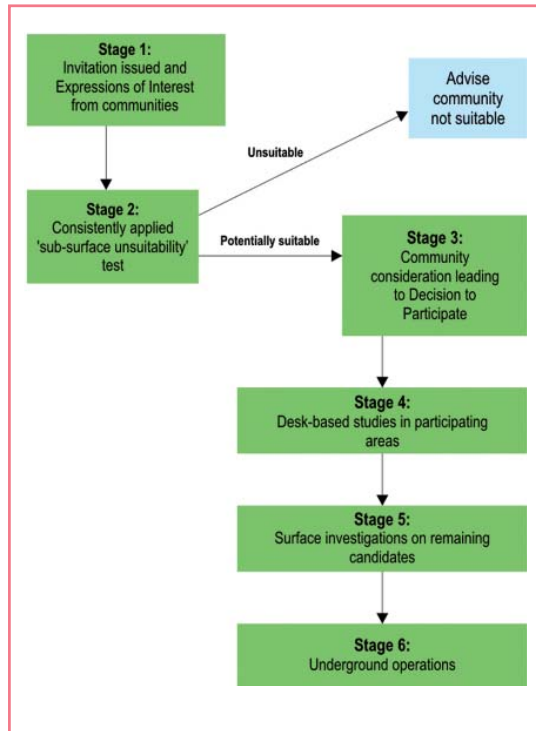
Stage 1:
Invitation issued and Expressions of Interest from communities

Advise community not suitable

Unsuitable

Stage 2:
Consistently applied 'sub-surface unsuitability' test

Potentially suitable

Stage 3:
Community consideration leading to Decision to Participate

Stage 4:
Desk-based studies in participating areas

Stage 5:
Surface investigations on remaining candidates

Stage 6:
Underground operations